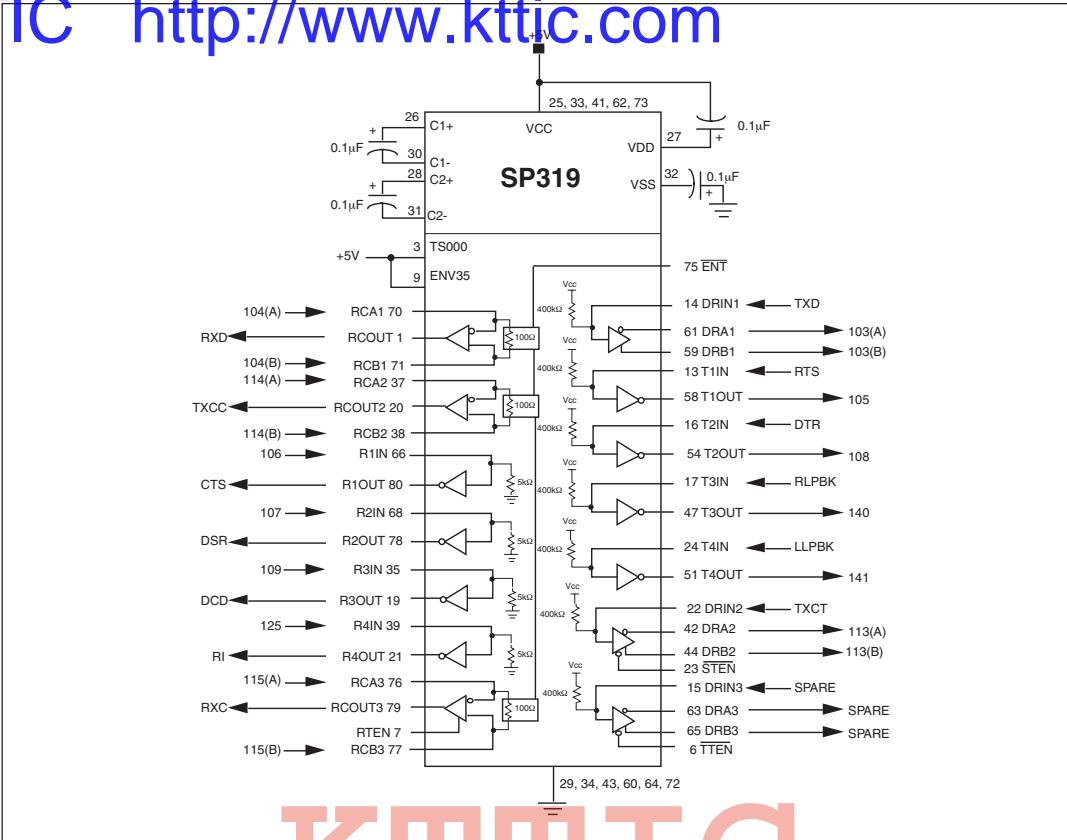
IC http://www.kttic.com

+5V
25, 33, 41, 62, 73
0.1μF
26 C1+
VCC
0.1μF
30 C1-
28 C2+
SP319
0.1μF
31 C2-
27 VDD
32 VSS
0.1μF
+5V
3 TS000
9 ENV35
75 $\overline{ENT}$
Vcc
400kΩ
14 DRIN1 TXD
104(A) RCA1 70
100Ω
61 DRA1 103(A)
RXD RCOUT 1
59 DRB1 103(B)
104(B) RCB1 71
114(A) RCA2 37
13 T1IN RTS
TXCC RCOUT2 20
58 T1OUT 105
114(B) RCB2 38
16 T2IN DTR
106 R1IN 66
54 T2OUT 108
5kΩ
CTS R1OUT 80
17 T3IN RLPBK
107 R2IN 68
47 T3OUT 140
DSR R2OUT 78
24 T4IN LLPBK
109 R3IN 35
51 T4OUT 141
DCD R3OUT 19
22 DRIN2 TXCT
125 R4IN 39
42 DRA2 113(A)
RI R4OUT 21
44 DRB2 113(B)
23 $\overline{STEN}$
115(A) RCA3 76
15 DRIN3 SPARE
RXC RCOUT3 79
63 DRA3 SPARE
RTEN 7
65 DRB3 SPARE
115(B) RCB3 77
6 $\overline{TTEN}$
29, 34, 43, 60, 64, 72
KTTIC